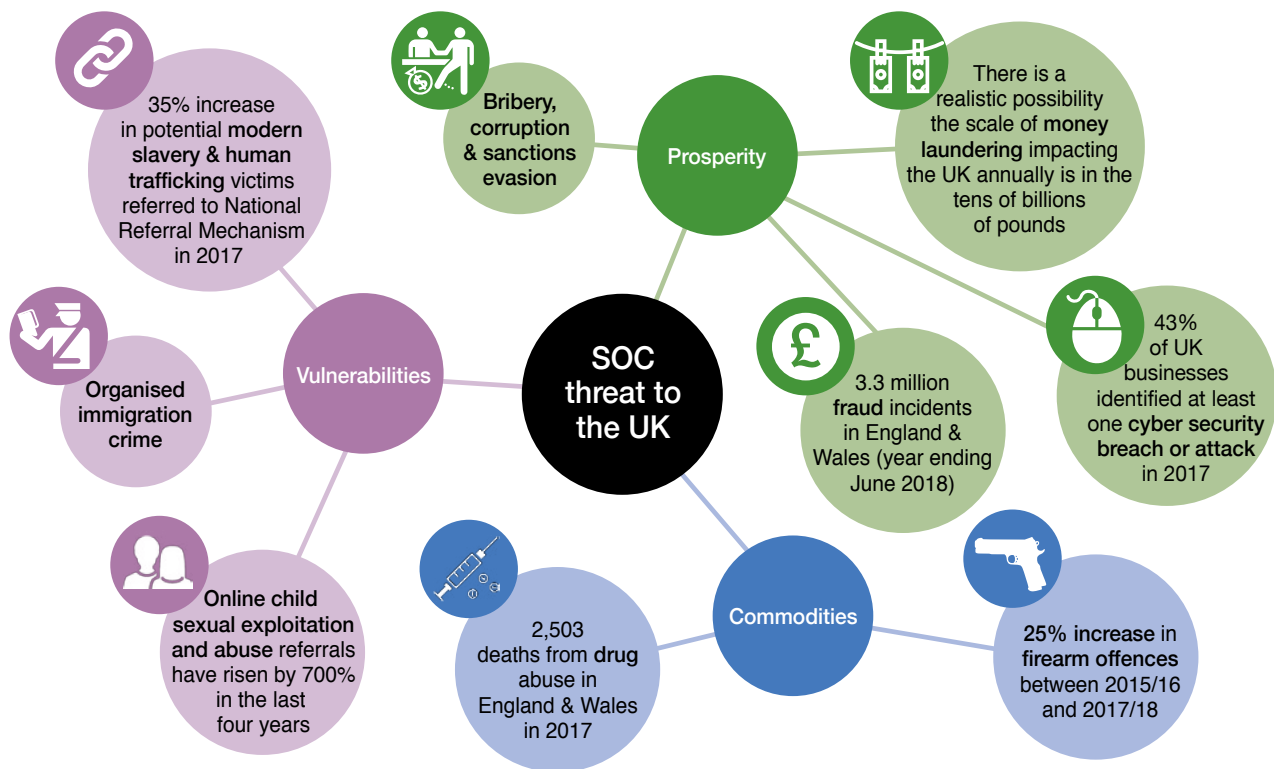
35% increase in potential modern slavery & human trafficking victims referred to National Referral Mechanism in 2017

Bribery, corruption & sanctions evasion

Prosperity

There is a realistic possibility the scale of money laundering impacting the UK annually is in the tens of billions of pounds

Organised immigration crime

Vulnerabilities

SOC threat to the UK

£

3.3 million fraud incidents in England & Wales (year ending June 2018)

43% of UK businesses identified at least one cyber security breach or attack in 2017

Online child sexual exploitation and abuse referrals have risen by 700% in the last four years

2,503 deaths from drug abuse in England & Wales in 2017

Commodities

25% increase in firearm offences between 2015/16 and 2017/18